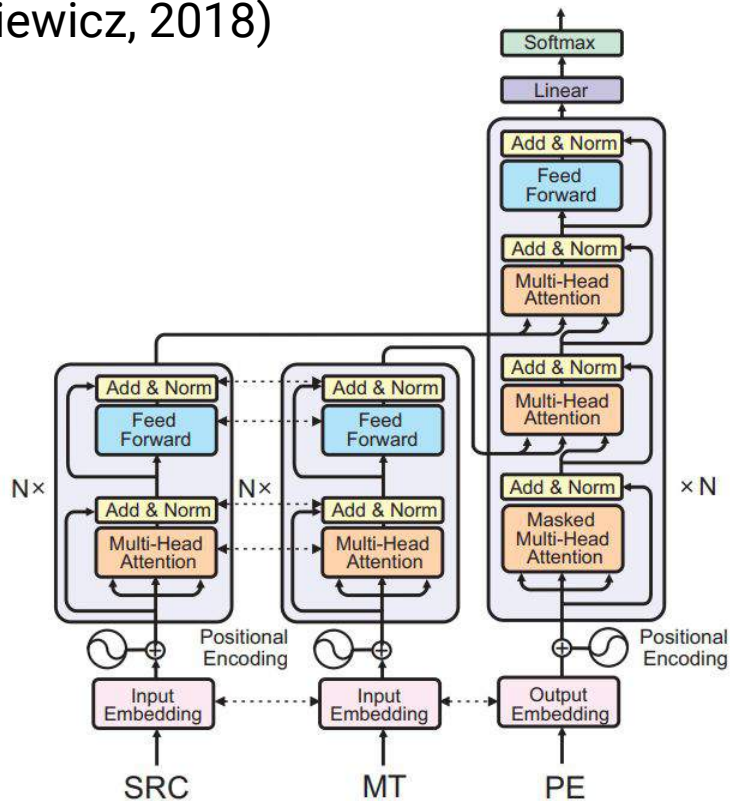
iewicz, 2018)

Softmax

Linear

Add & Norm

Feed Forward

Add & Norm

Multi-Head Attention

Add & Norm

Multi-Head Attention

Add & Norm

Masked Multi-Head Attention

×N

Add & Norm

Feed Forward

Add & Norm

Multi-Head Attention

N×

Add & Norm

Feed Forward

Add & Norm

Multi-Head Attention

N×

Positional Encoding

Positional Encoding

Input Embedding

Input Embedding

Output Embedding

SRC

MT

PE